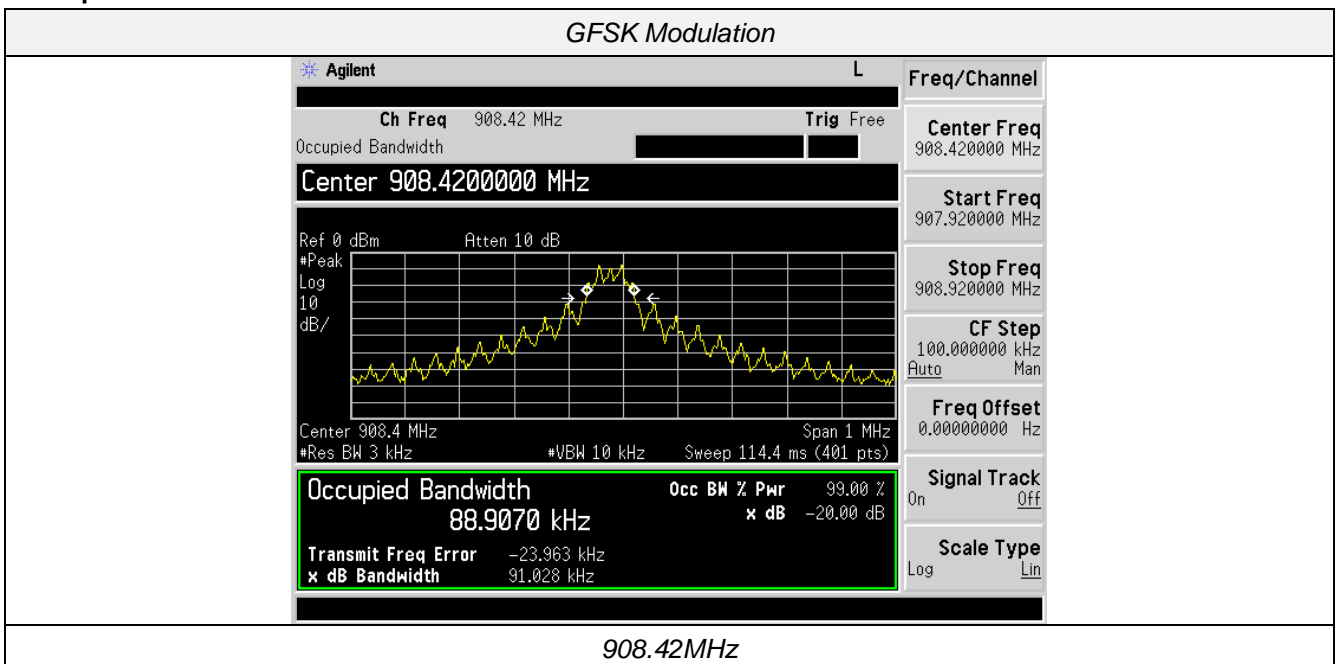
GFSK Modulation

Agilent
L

Ch Freq 908.42 MHz
Trig Free
Occupied Bandwidth

Center 908.4200000 MHz

Ref 0 dBm
Atten 10 dB
#Peak
Log
10
dB/

Center 908.4 MHz
Span 1 MHz
#Res BW 3 kHz
#VBW 10 kHz
Sweep 114.4 ms (401 pts)

Occupied Bandwidth
88.9070 kHz
Occ BW % Pwr 99.00 %
x dB -20.00 dB

Transmit Freq Error -23.963 kHz
x dB Bandwidth 91.028 kHz

Freq/Channel

Center Freq
908.420000 MHz

Start Freq
907.920000 MHz

Stop Freq
908.920000 MHz

CF Step
100.000000 kHz
Auto Man

Freq Offset
0.00000000 Hz

Signal Track
On Off

Scale Type
Log Lin

908.42MHz